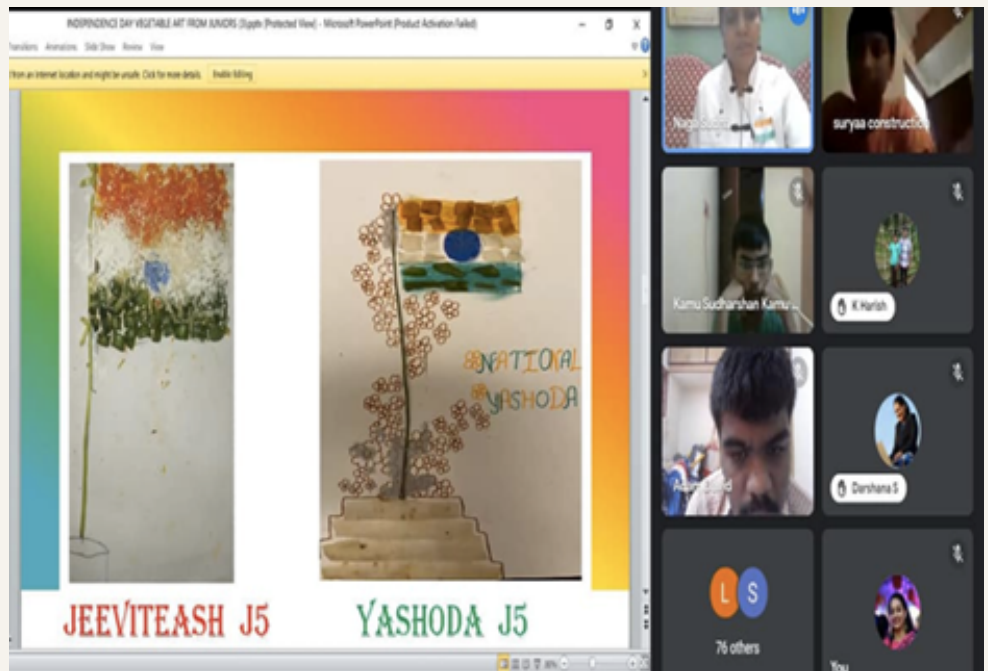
INDEPENDENCE DAY VEGETABLE ART FROM JUNIORS (5).pptx (Protected View) - Microsoft PowerPoint (Product Activation Failed)

Transitions Animations Slide Show Review View

from an internet location and might be unsafe. Click for more details. Enable Editing

NATIONAL
YASHODA

JEEVITEASH J5

YASHODA J5

Naga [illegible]

suryaa construction

Kamu Sudharshan Kamu

K Harish

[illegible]

Darshana S

L S

76 others

You